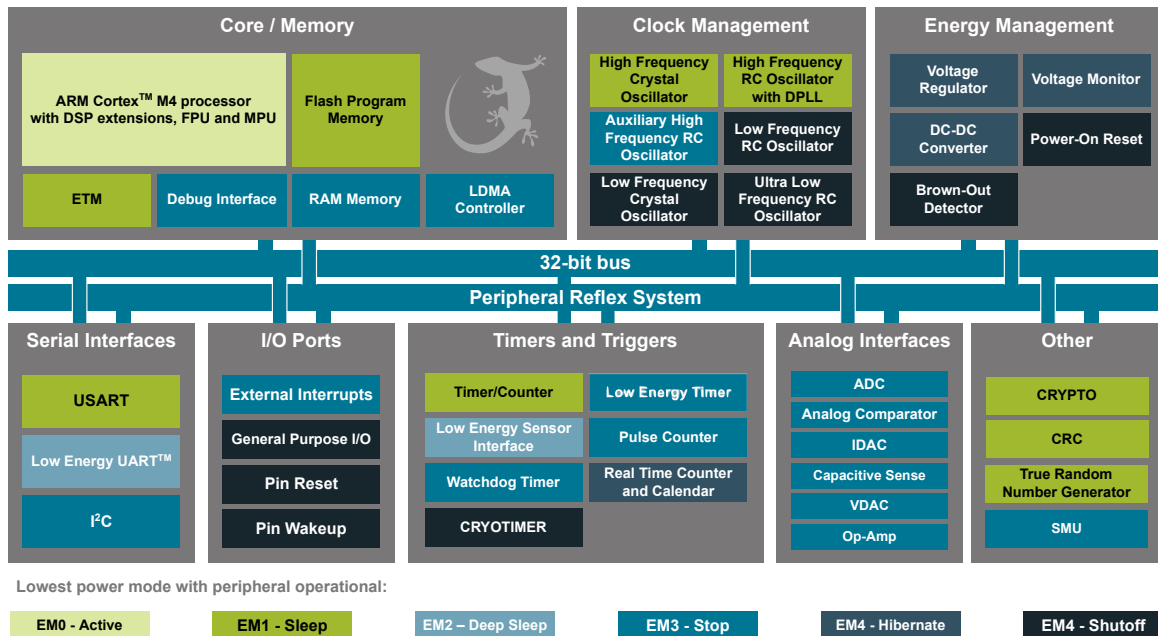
Core / Memory

ARM Cortex$^{TM}$ M4 processor with DSP extensions, FPU and MPU

Flash Program Memory

ETM

Debug Interface

RAM Memory

LDMA Controller

Clock Management

High Frequency Crystal Oscillator

High Frequency RC Oscillator with DPLL

Auxiliary High Frequency RC Oscillator

Low Frequency RC Oscillator

Low Frequency Crystal Oscillator

Ultra Low Frequency RC Oscillator

Energy Management

Voltage Regulator

Voltage Monitor

DC-DC Converter

Power-On Reset

Brown-Out Detector

32-bit bus

Peripheral Reflex System

Serial Interfaces

USART

Low Energy UART$^{TM}$

I$^{2}$C

I/O Ports

External Interrupts

General Purpose I/O

Pin Reset

Pin Wakeup

Timers and Triggers

Timer/Counter

Low Energy Timer

Low Energy Sensor Interface

Pulse Counter

Watchdog Timer

Real Time Counter and Calendar

CRYOTIMER

Analog Interfaces

ADC

Analog Comparator

IDAC

Capacitive Sense

VDAC

Op-Amp

Other

CRYPTO

CRC

True Random Number Generator

SMU

Lowest power mode with peripheral operational:

EM0 - Active

EM1 - Sleep

EM2 – Deep Sleep

EM3 - Stop

EM4 - Hibernate

EM4 - Shutoff